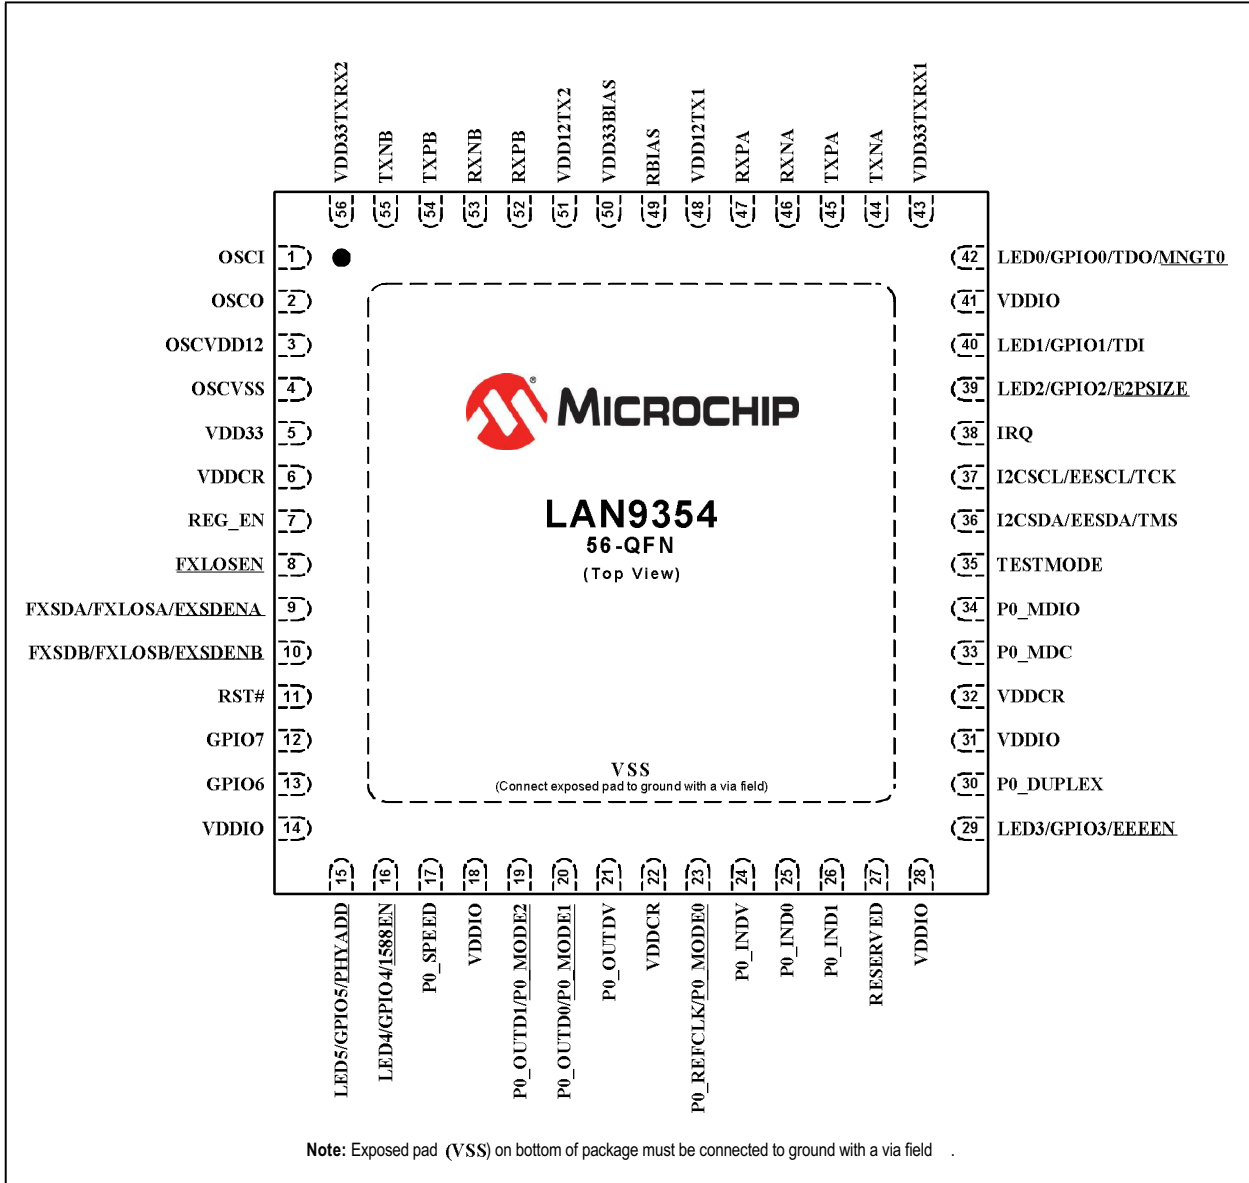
VDD33TXRX2 TXNB TXPB RXNB RXPB VDD12TX2 VDD33BIAS RBIAS VDD12TX1 RXPA RXNA TXPA TXNA VDD33TXRX1

56 55 54 53 52 51 50 49 48 47 46 45 44 43

OSCI 1
OSCO 2
OSCVDD12 3
OSCVSS 4
VDD33 5
VDDCR 6
REG_EN 7
FXLOSEN 8
FXSDA/FXLOSA/FXSDENA 9
FXSDB/FXLOSB/FXSDENB 10
RST# 11
GPIO7 12
GPIO6 13
VDDIO 14

42 LED0/GPIO0/TDO/MNGT0
41 VDDIO
40 LED1/GPIO1/TDI
39 LED2/GPIO2/E2PSIZE
38 IRQ
37 I2CSCL/EESCL/TCK
36 I2CSDA/EESDA/TMS
35 TESTMODE
34 P0_MDIO
33 P0_MDC
32 VDDCR
31 VDDIO
30 P0_DUPLEX
29 LED3/GPIO3/EEEEN

MICROCHIP

LAN9354
56-QFN
(Top View)

VSS
(Connect exposed pad to ground with a via field)

15 16 17 18 19 20 21 22 23 24 25 26 27 28

LED5/GPIO5/PHYADD LED4/GPIO4/1588EN P0_SPEED VDDIO P0_OUTD1/P0_MODE2 P0_OUTD0/P0_MODE1 P0_OUTDV VDDCR P0_REFCLK/P0_MODE0 P0_INDV P0_IND0 P0_IND1 RESERVED VDDIO

Note: Exposed pad (VSS) on bottom of package must be connected to ground with a via field .